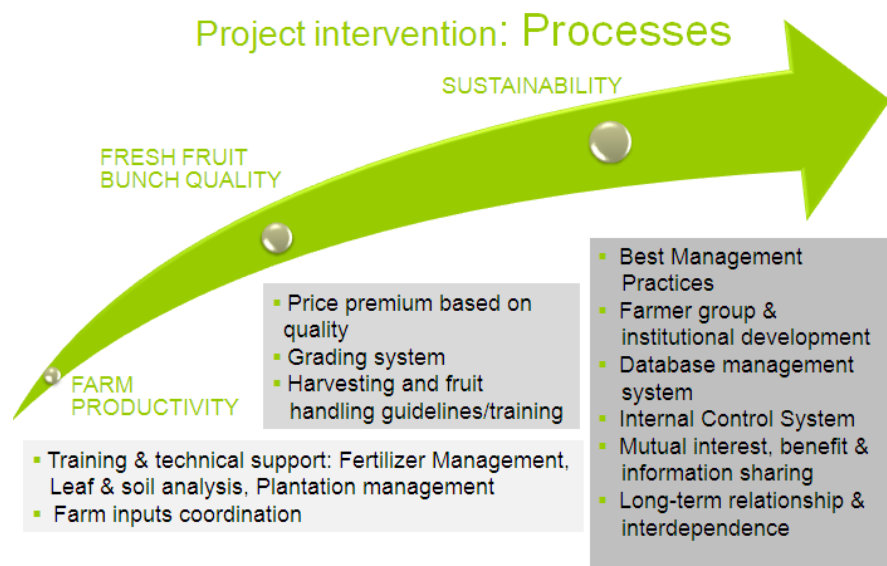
Project intervention: Processes

SUSTAINABILITY

FRESH FRUIT BUNCH QUALITY

FARM PRODUCTIVITY

- Price premium based on quality
- Grading system
- Harvesting and fruit handling guidelines/training

- Best Management Practices
- Farmer group & institutional development
- Database management system
- Internal Control System
- Mutual interest, benefit & information sharing
- Long-term relationship & interdependence

- Training & technical support: Fertilizer Management, Leaf & soil analysis, Plantation management
- Farm inputs coordination